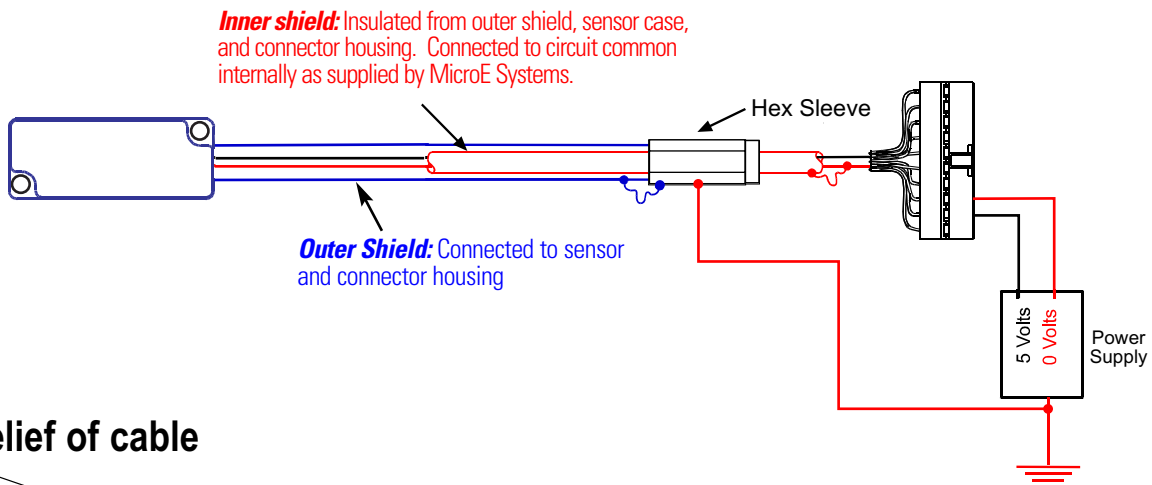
Inner shield: Insulated from outer shield, sensor case, and connector housing. Connected to circuit common internally as supplied by MicroE Systems.

Hex Sleeve

Outer Shield: Connected to sensor and connector housing

5 Volts

0 Volts

Power Supply

elief of cable